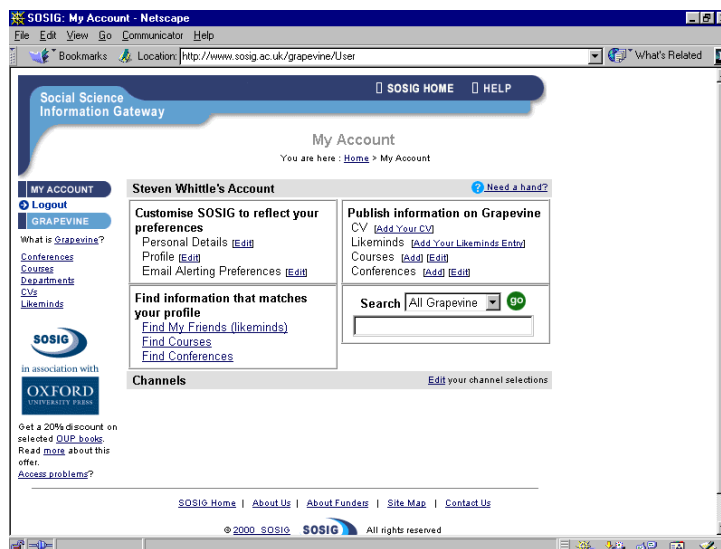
SOSIG: My Account - Netscape

File Edit View Go Communicator Help

Bookmarks Location: http://www.sosig.ac.uk/grapevine/User What's Related

Social Science Information Gateway

SOSIG HOME HELP

My Account

You are here : Home > My Account

MY ACCOUNT
Logout
GRAPEVINE
What is Grapevine?
Conferences
Courses
Departments
CVs
Likeminds

SOSIG
in association with
OXFORD UNIVERSITY PRESS

Get a 20% discount on selected OUP books. Read more about this offer.
Access problems?

Steven Whittle's Account

Need a hand?

Customise SOSIG to reflect your preferences
Personal Details [Edit]
Profile [Edit]
Email Alerting Preferences [Edit]

Publish information on Grapevine
CV [Add Your CV]
Likeminds [Add Your Likeminds Entry]
Courses [Add] [Edit]
Conferences [Add] [Edit]

Find information that matches your profile
Find My Friends (likeminds)
Find Courses
Find Conferences

Search All Grapevine go

Channels

Edit your channel selections

SOSIG Home | About Us | About Funders | Site Map | Contact Us

© 2000 SOSIG SOSIG All rights reserved